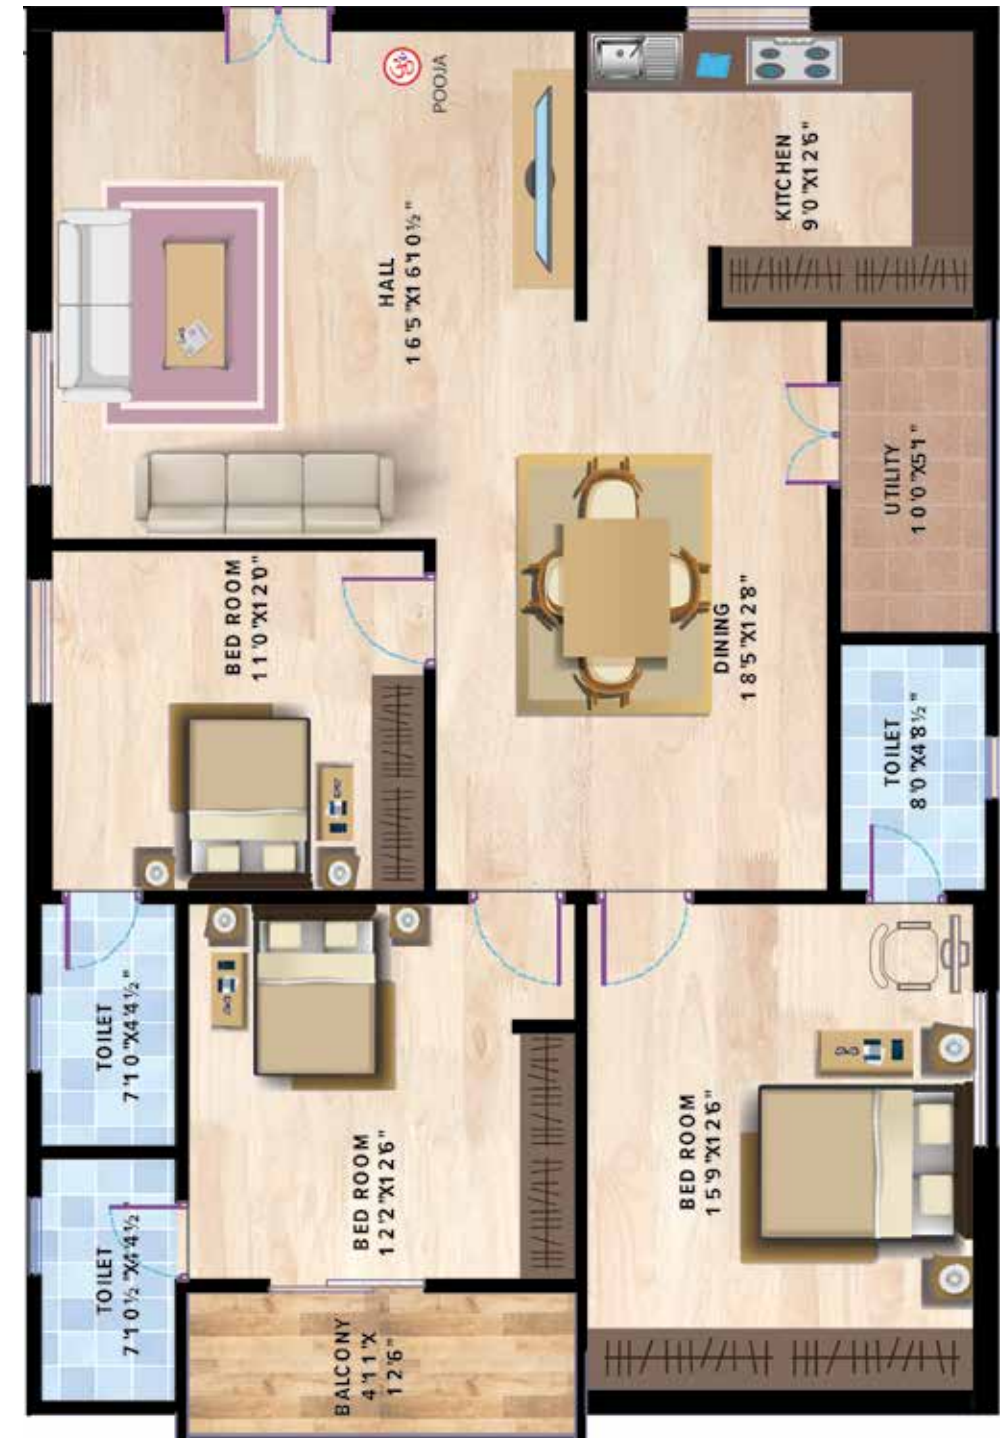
POOJA

HALL
16'5"X16'10½"

KITCHEN
9'0"X12'6"

UTILITY
10'0"X5'1"

BED ROOM
11'0"X12'0"

DINING
18'5"X12'8"

TOILET
8'0"X4'8½"

TOILET
7'10"X4'4½"

BED ROOM
12'2"X12'6"

BED ROOM
15'9"X12'6"

TOILET
7'10½"X4'4½

BALCONY
4'11"X
12'6"